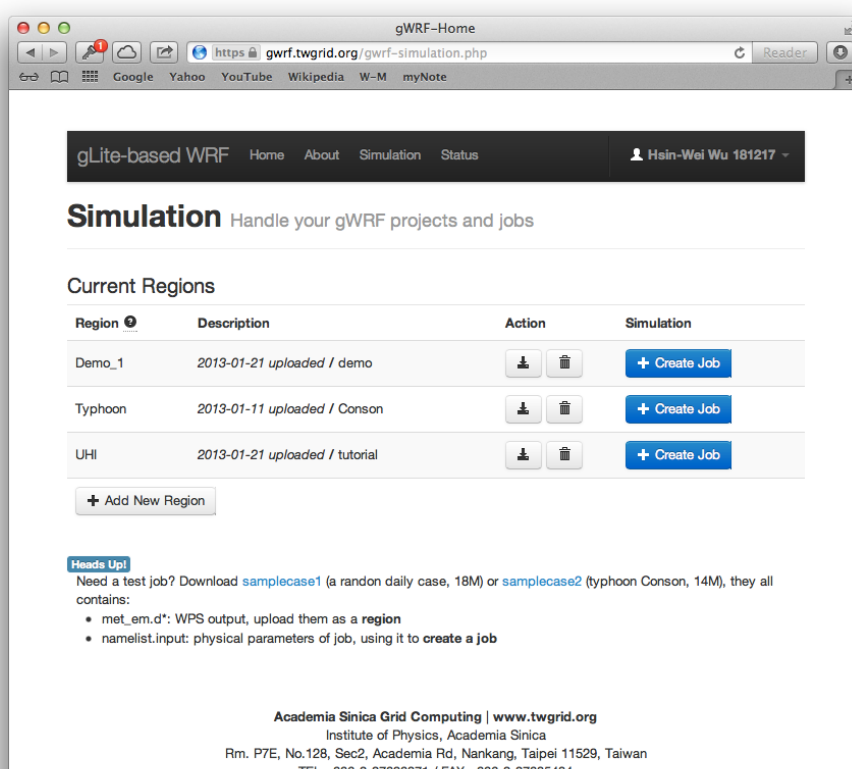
gWRF-Home

1

https gwrf.twgrid.org/gwrf-simulation.php

Reader

Google Yahoo YouTube Wikipedia W-M myNote

gLite-based WRF Home About Simulation Status

Hsin-Wei Wu 181217

Simulation Handle your gWRF projects and jobs

Current Regions

| Region | Description | Action | Simulation |
|---|---|---|---|
| Demo_1 | 2013-01-21 uploaded / demo | | + Create Job |
| Typhoon | 2013-01-11 uploaded / Conson | | + Create Job |
| UHI | 2013-01-21 uploaded / tutorial | | + Create Job |

+ Add New Region

Heads Up!

Need a test job? Download samplecase1 (a randon daily case, 18M) or samplecase2 (typhoon Conson, 14M), they all contains:

- met_em.d*: WPS output, upload them as a **region**
- namelist.input: physical parameters of job, using it to **create a job**

**Academia Sinica Grid Computing | www.twgrid.org**
Institute of Physics, Academia Sinica
Rm. P7E, No.128, Sec2, Academia Rd, Nankang, Taipei 11529, Taiwan
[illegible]